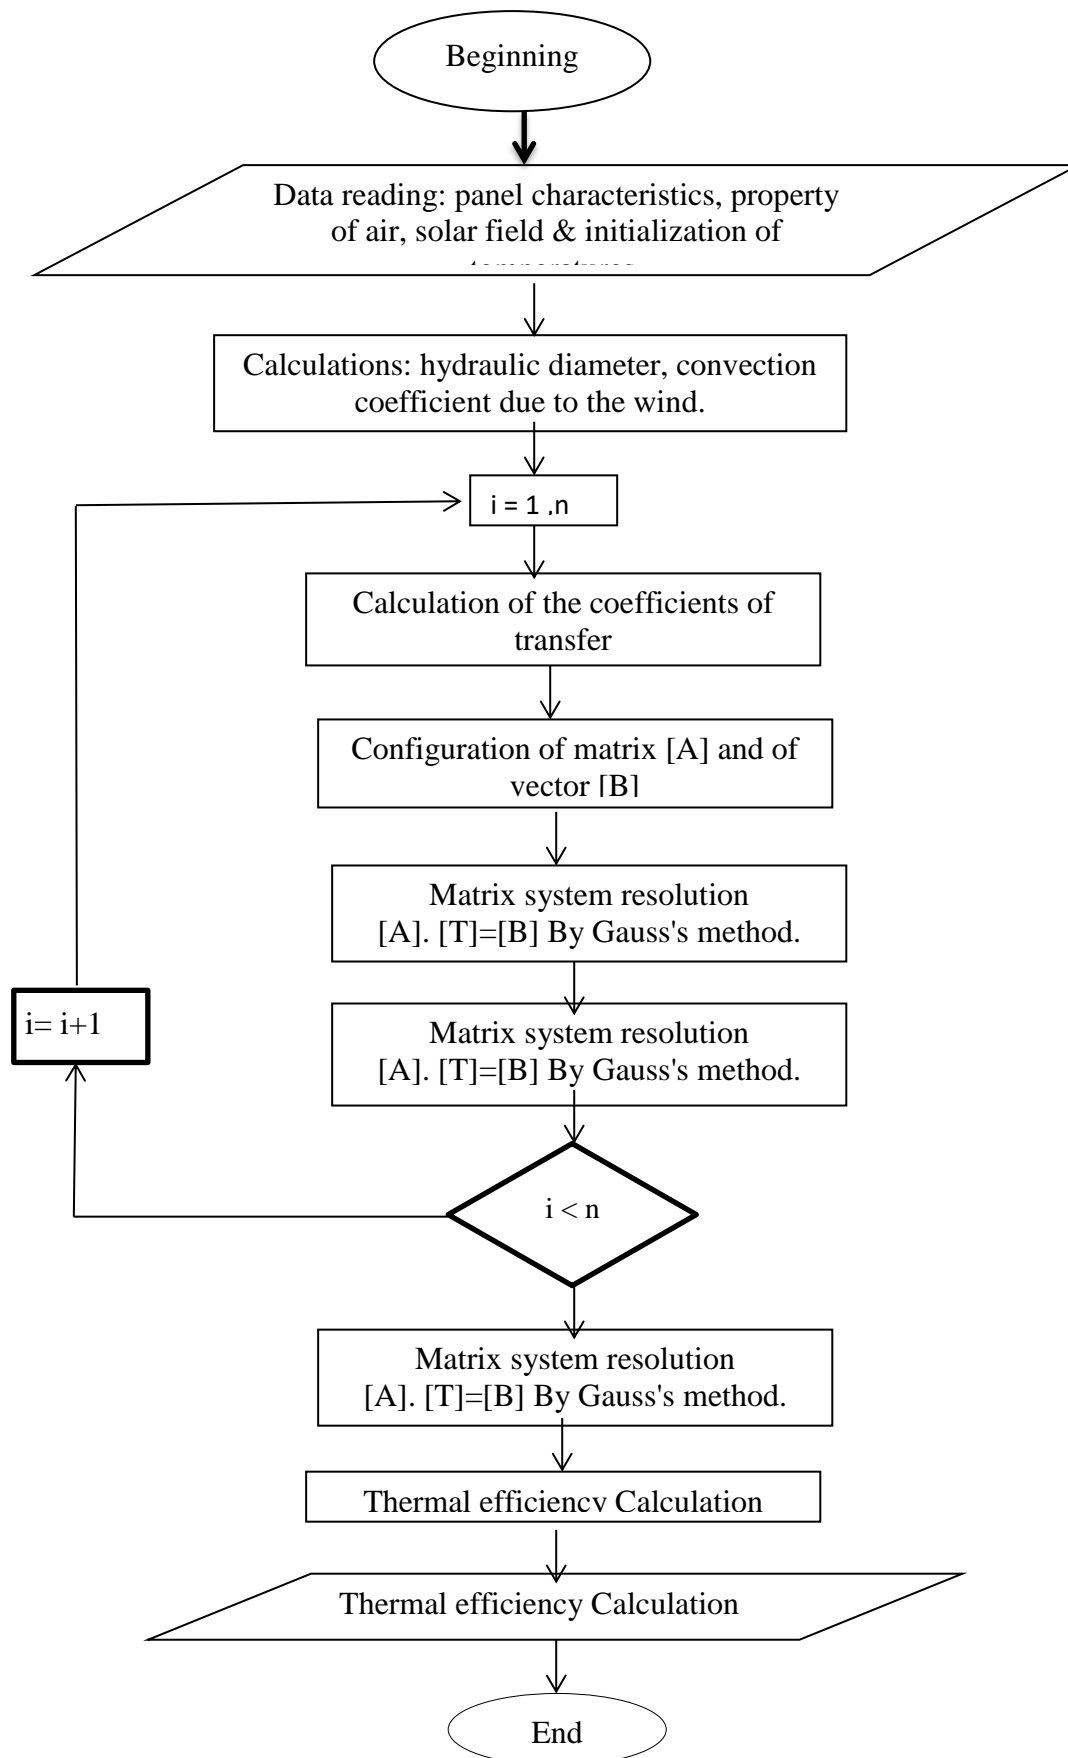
Beginning

Data reading: panel characteristics, property of air, solar field & initialization of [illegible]

Calculations: hydraulic diameter, convection coefficient due to the wind.

i = 1 ,n

Calculation of the coefficients of transfer

Configuration of matrix [A] and of vector [B]

Matrix system resolution [A]. [T]=[B] By Gauss's method.

Matrix system resolution [A]. [T]=[B] By Gauss's method.

i= i+1

i < n

Matrix system resolution [A]. [T]=[B] By Gauss's method.

Thermal efficiency Calculation

Thermal efficiency Calculation

End